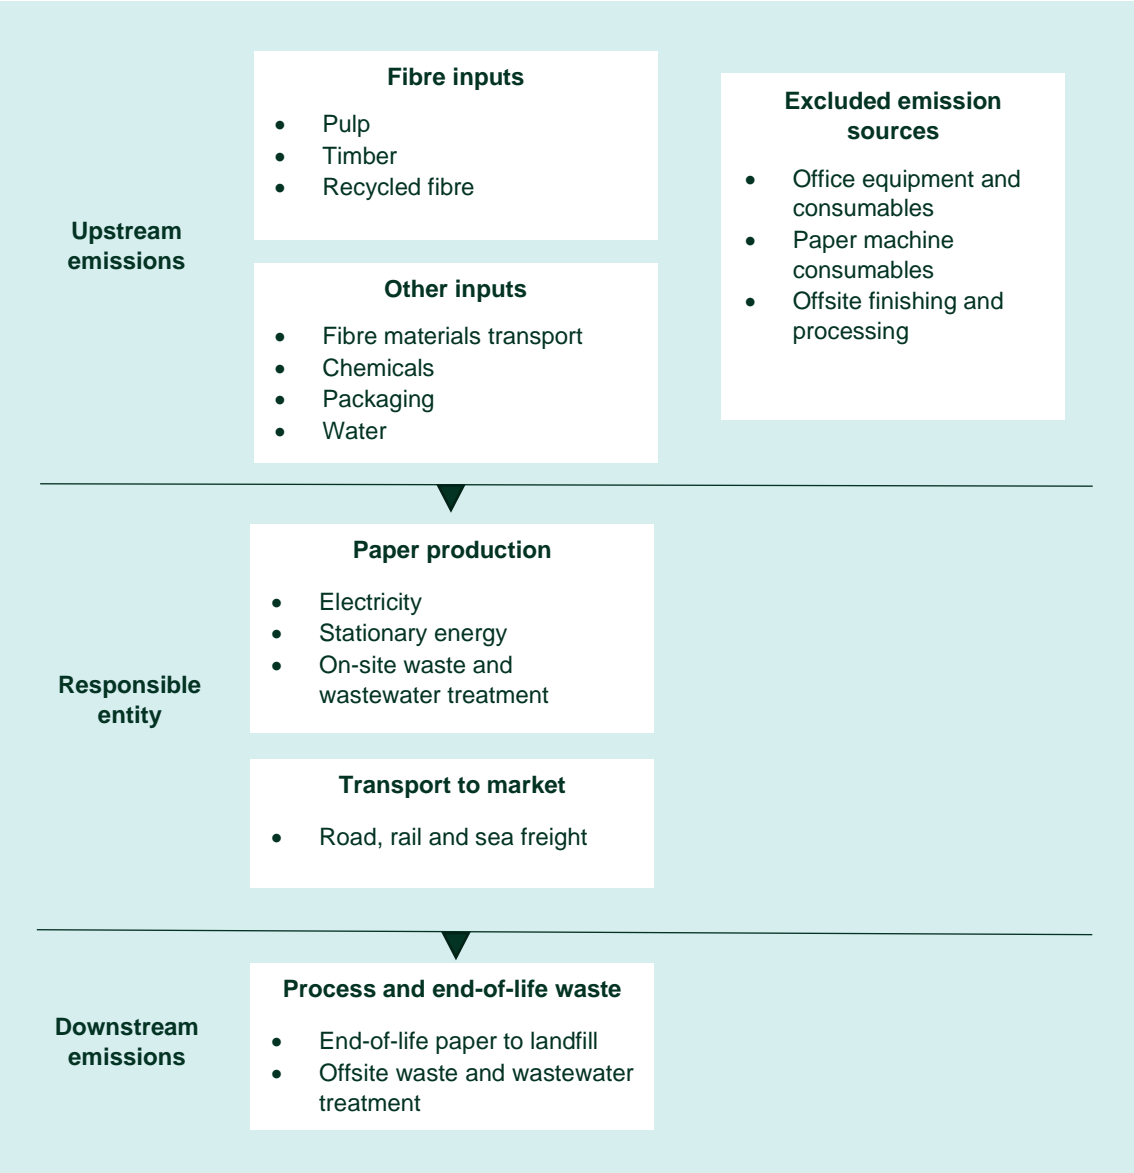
Upstream emissions

Fibre inputs

- Pulp
- Timber
- Recycled fibre

Other inputs

- Fibre materials transport
- Chemicals
- Packaging
- Water

Excluded emission sources

- Office equipment and consumables
- Paper machine consumables
- Offsite finishing and processing

Responsible entity

Paper production

- Electricity
- Stationary energy
- On-site waste and wastewater treatment

Transport to market

- Road, rail and sea freight

Downstream emissions

Process and end-of-life waste

- End-of-life paper to landfill
- Offsite waste and wastewater treatment